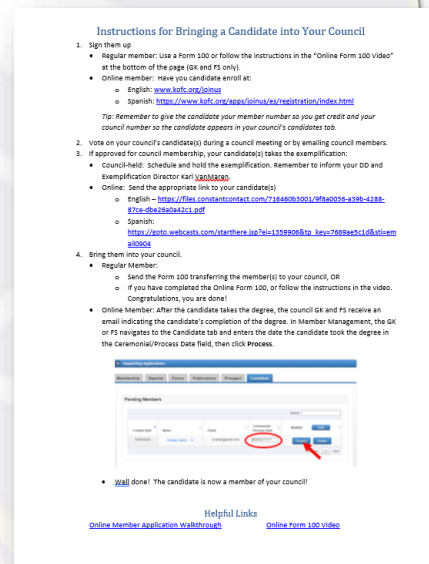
Instructions for Bringing a Candidate into Your Council

1. Sign them up
- Regular member: Use a Form 100 or follow the instructions in the "Online Form 100 Video" at the bottom of the page (GK and FS only).
- Online member: Have you candidate enroll at:
  - English: www.kofc.org/joinus
  - Spanish: https://www.kofc.org/apps/joinus/es/registration/index.html

Tip: Remember to give the candidate your member number so you get credit and your council number so the candidate appears in your council's candidates tab.

2. Vote on your council's candidate(s) during a council meeting or by emailing council members.
3. If approved for council membership, your candidate(s) takes the exemplification:
- Council-held: Schedule and hold the exemplification. Remember to inform your DD and Exemplification Director Karl VanMaren.
- Online: Send the appropriate link to your candidate(s)
  - English – https://files.constantcontact.com/71646b5001/9f8a0056-a39b-4288-87ce-dbe26a0a42c1.pdf
  - Spanish: https://goto.webcasts.com/starthere.jsp?ei=1359906&tp_key=7669ae5c1d&sti=email0904

4. Bring them into your council.
- Regular Member:
  - Send the Form 100 transferring the member(s) to your council, OR
  - If you have completed the Online Form 100, or follow the instructions in the video. Congratulations, you are done!
- Online Member: After the candidate takes the degree, the council GK and FS receive an email indicating the candidate's completion of the degree. In Member Management, the GK or FS navigates to the Candidate tab and enters the date the candidate took the degree in the Ceremonial/Process Date field, then click Process.

Supporting Applications
Membership | Reports | Forms | Publications | Prospect | Candidate
Pending Members
Process | Delete

- Wall done! The candidate is now a member of your council!

Helpful Links
Online Member Application Walkthrough    Online Form 100 Video